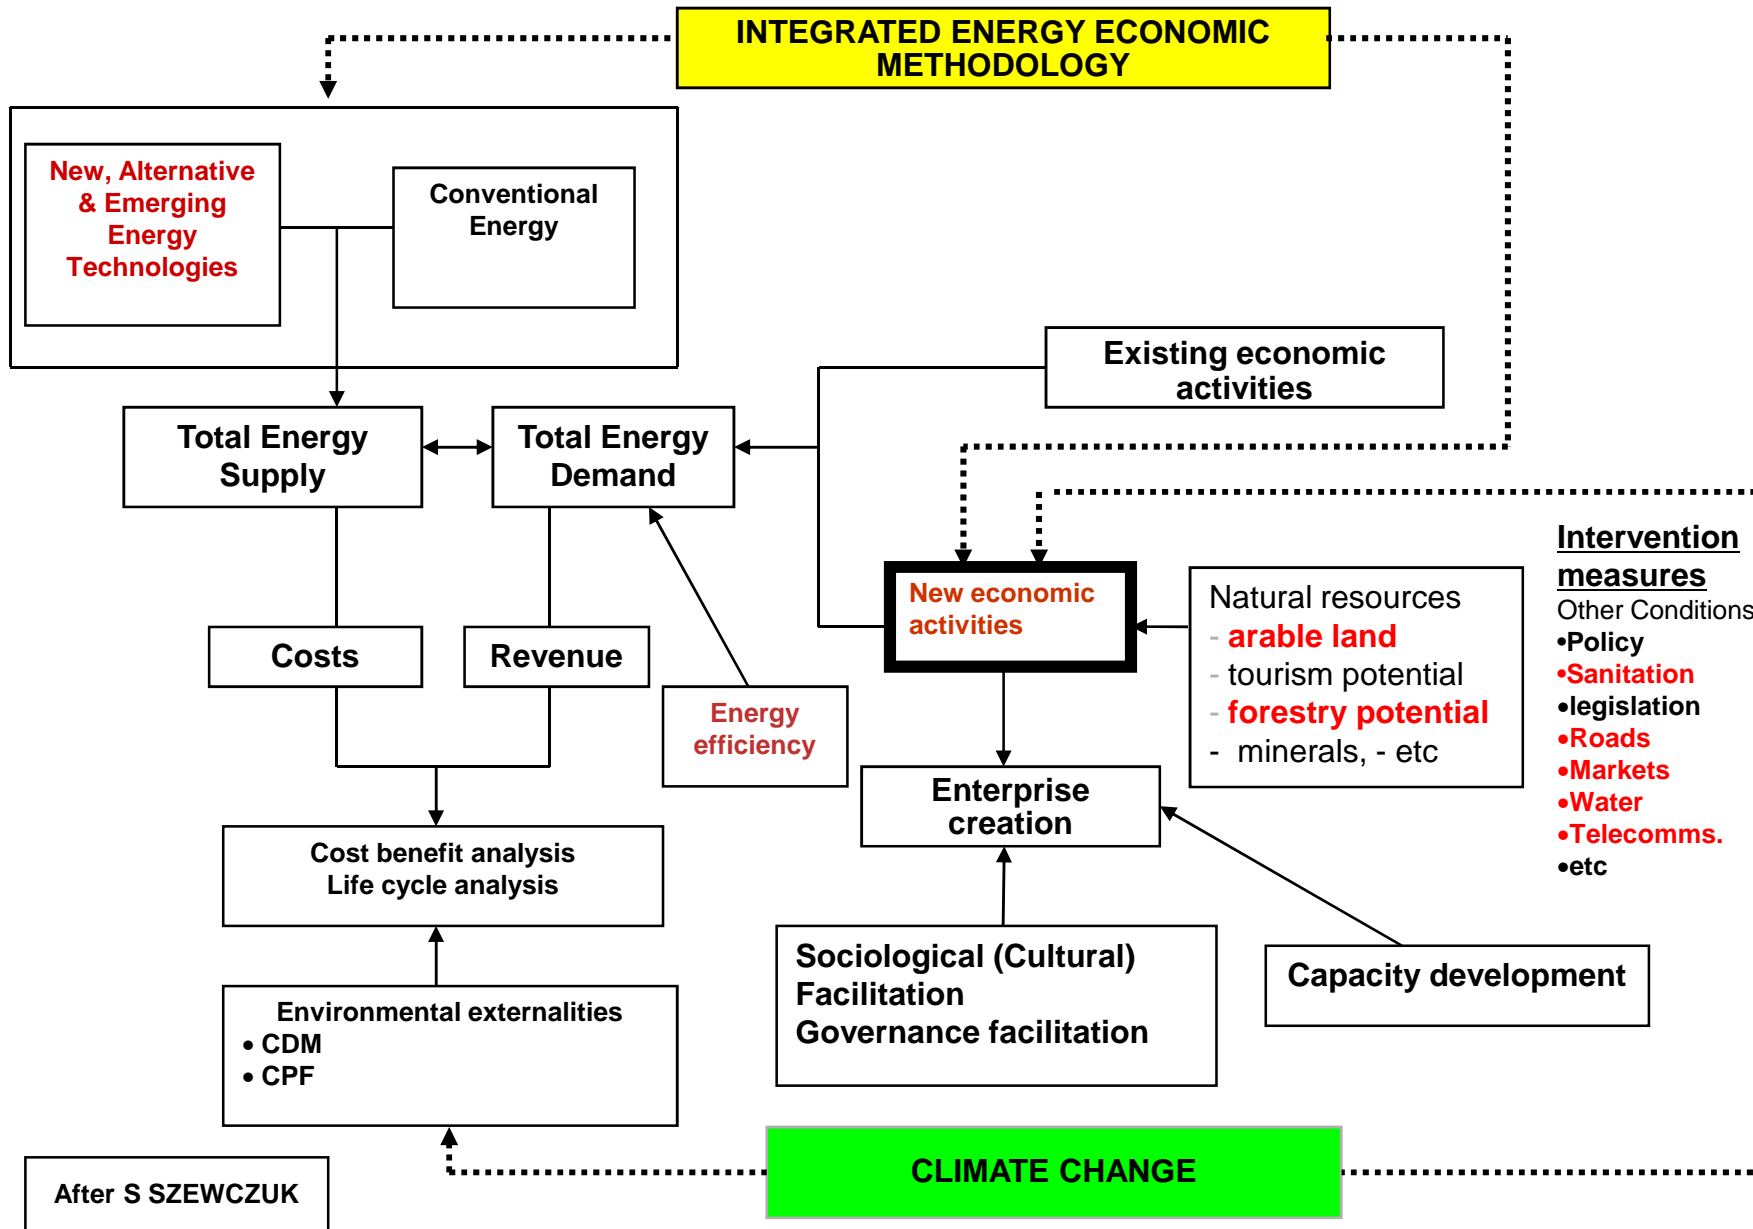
INTEGRATED ENERGY ECONOMIC METHODOLOGY

New, Alternative & Emerging Energy Technologies

Conventional Energy

Existing economic activities

Total Energy Supply

Total Energy Demand

Intervention measures

Other Conditions

•Policy

•Sanitation

•legislation

•Roads

•Markets

•Water

•Telecomms.

•etc

New economic activities

Natural resources

- arable land

- tourism potential

- forestry potential

- minerals, - etc

Costs

Revenue

Energy efficiency

Enterprise creation

Cost benefit analysis
Life cycle analysis

Sociological (Cultural) Facilitation
Governance facilitation

Capacity development

Environmental externalities
• CDM
• CPF

After S SZEWCZUK

CLIMATE CHANGE